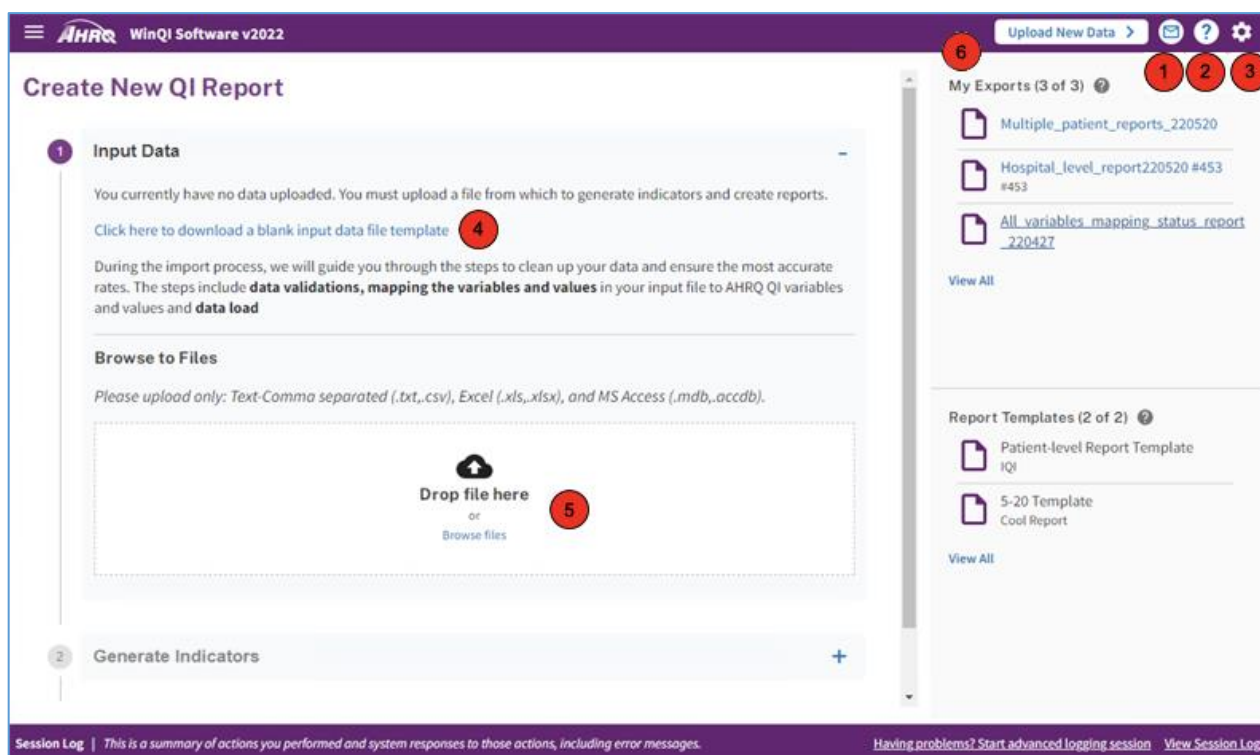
AHRQ WinQI Software v2022

Upload New Data >

6

1 2 3

Create New QI Report

1 Input Data –

You currently have no data uploaded. You must upload a file from which to generate indicators and create reports.

Click here to download a blank input data file template 4

During the import process, we will guide you through the steps to clean up your data and ensure the most accurate rates. The steps include **data validations, mapping the variables and values** in your input file to AHRQ QI variables and values and **data load**

Browse to Files

*Please upload only: Text-Comma separated (.txt,.csv), Excel (.xls,.xlsx), and MS Access (.mdb,.accdb).*

Drop file here
or
Browse files 5

2 Generate Indicators +

My Exports (3 of 3)

Multiple_patient_reports_220520

Hospital_level_report220520 #453
#453

All_variables_mapping_status_report_220427

View All

Report Templates (2 of 2)

Patient-level Report Template
IQI

5-20 Template
Cool Report

View All

Session Log | *This is a summary of actions you performed and system responses to those actions, including error messages.*

Having problems? Start advanced logging session View Session Lo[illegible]